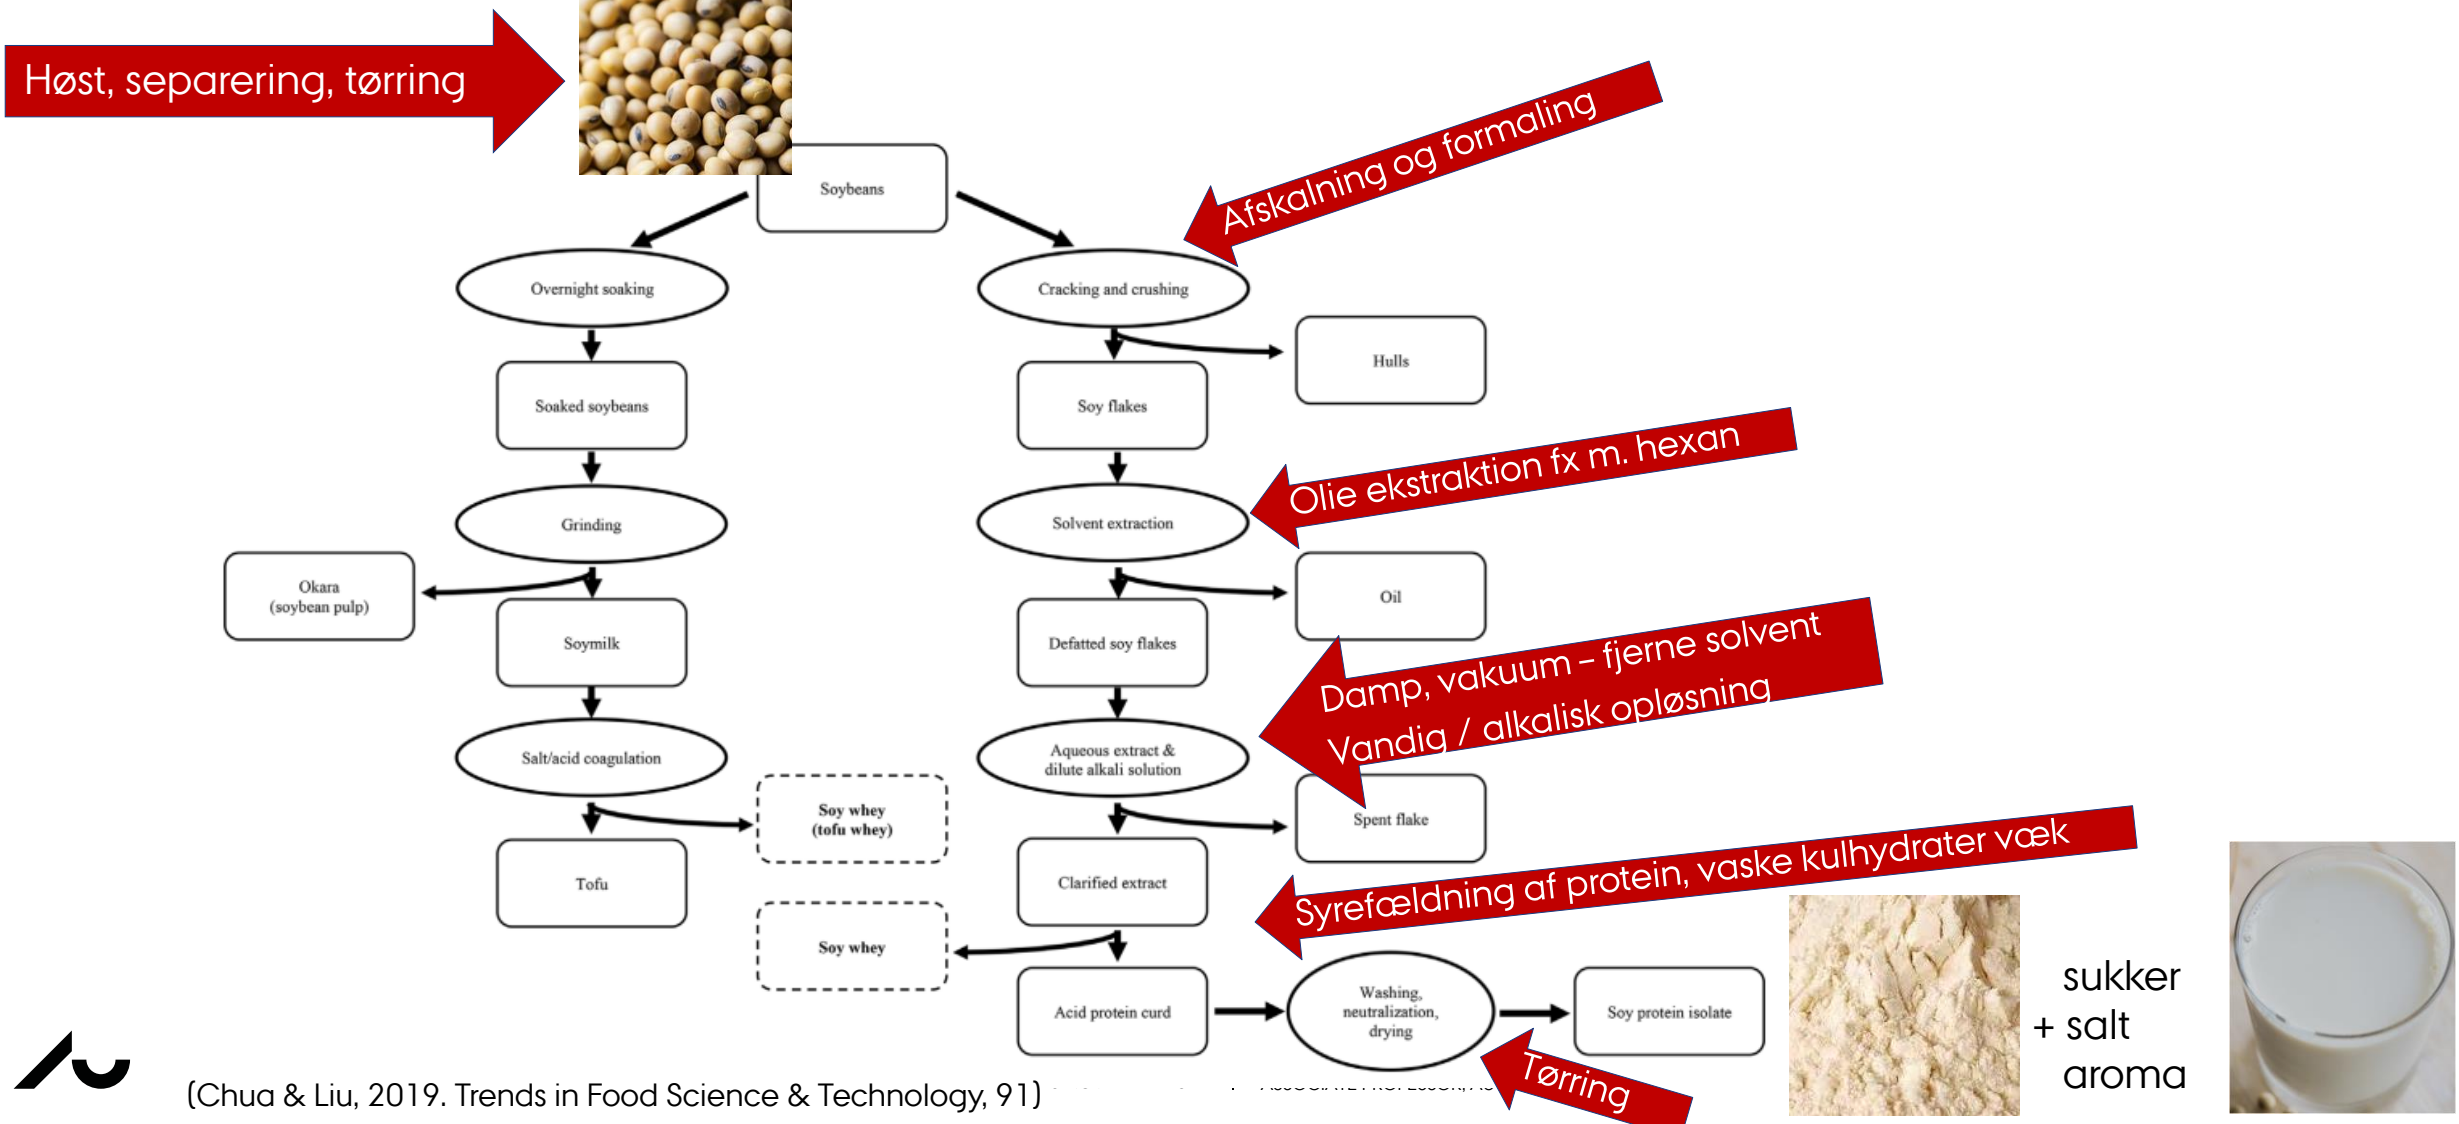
Høst, separering, tørring

Soybeans

Afskalning og formaling

Overnight soaking

Cracking and crushing

Hulls

Soaked soybeans

Soy flakes

Olie ekstraktion fx m. hexan

Grinding

Solvent extraction

Okara (soybean pulp)

Oil

Soymilk

Defatted soy flakes

Damp, vakuum – fjerne solvent

Vandig / alkalisk opløsning

Salt/acid coagulation

Aqueous extract & dilute alkali solution

Soy whey (tofu whey)

Spent flake

Tofu

Clarified extract

Syrefældning af protein, vaske kulhydrater væk

Soy whey

Acid protein curd

Washing, neutralization, drying

Soy protein isolate

sukker
+ salt
aroma

Tørring

(Chua & Liu, 2019. Trends in Food Science & Technology, 91)